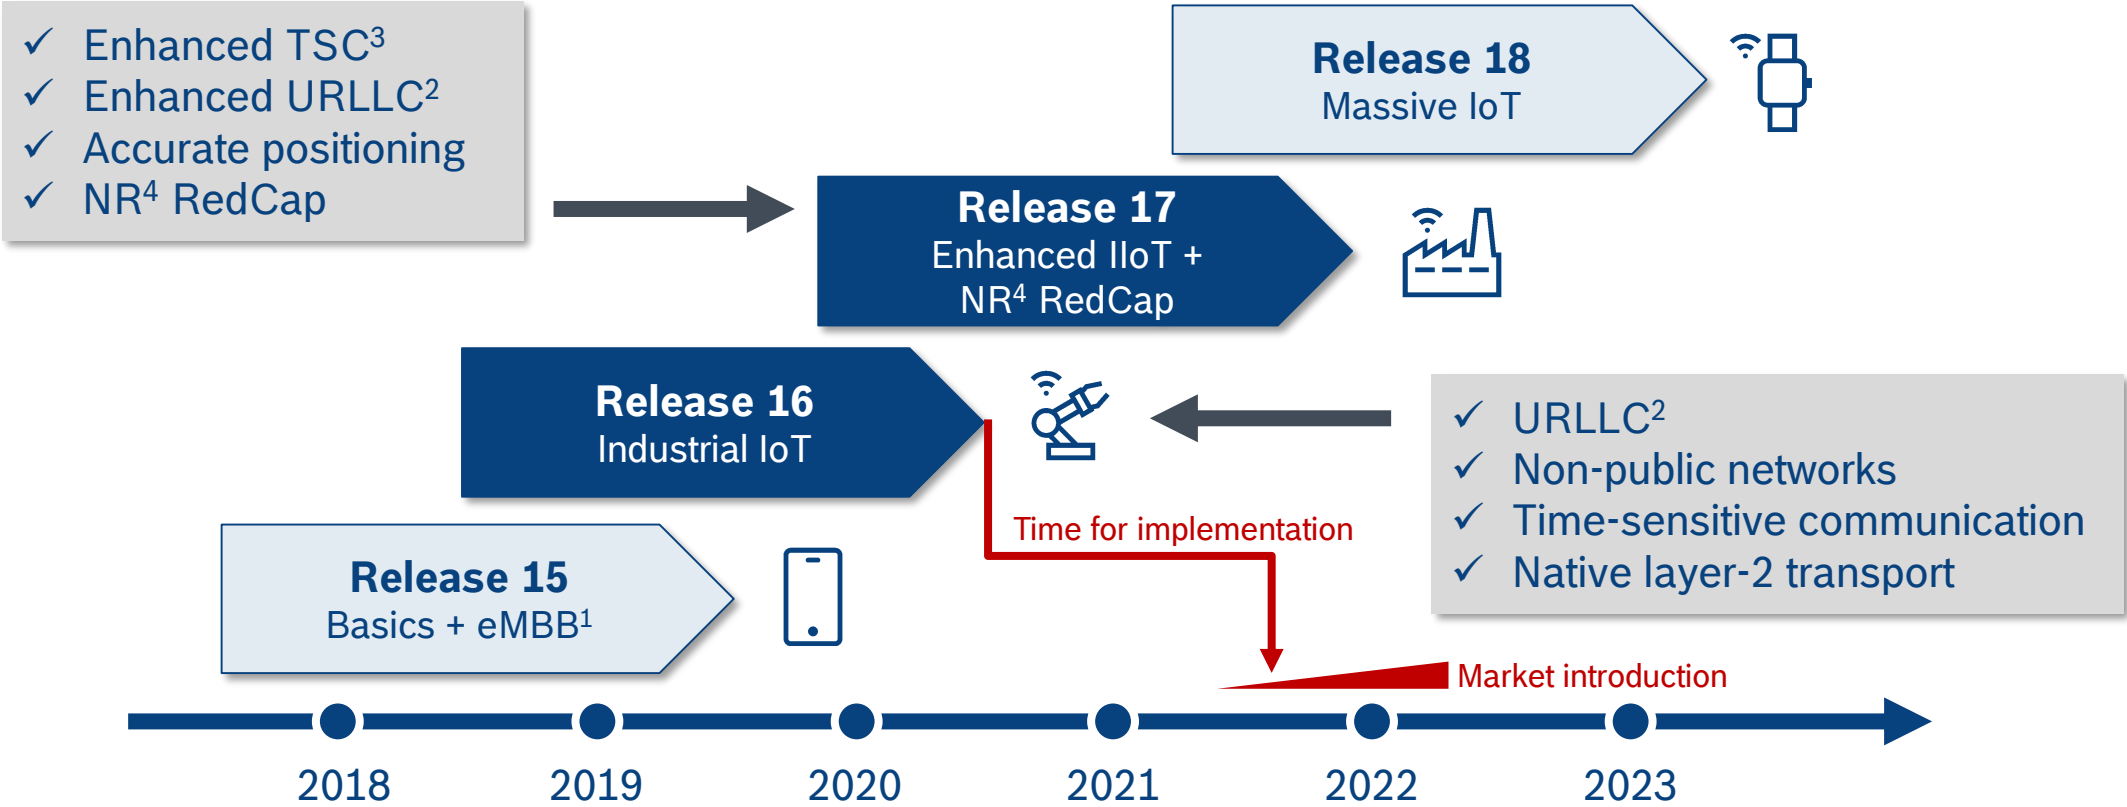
✓ Enhanced TSC$^3$
✓ Enhanced URLLC$^2$
✓ Accurate positioning
✓ NR$^4$ RedCap

**Release 18**
Massive IoT

**Release 17**
Enhanced IIoT +
NR$^4$ RedCap

**Release 16**
Industrial IoT

✓ URLLC$^2$
✓ Non-public networks
✓ Time-sensitive communication
✓ Native layer-2 transport

Time for implementation

**Release 15**
Basics + eMBB$^1$

Market introduction

2018 2019 2020 2021 2022 2023